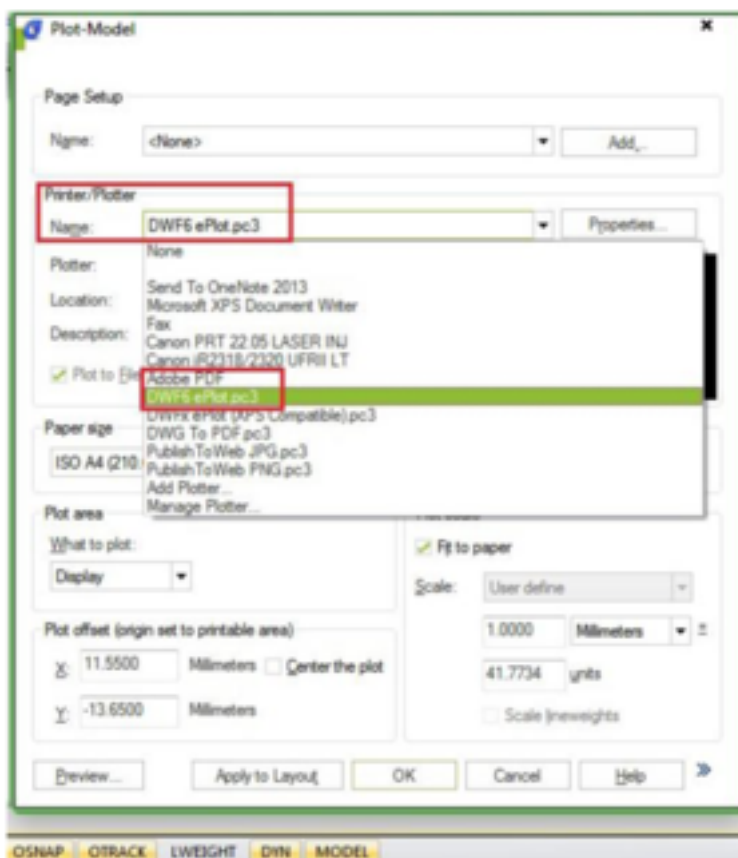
Plot-Model

Page Setup

Name: <None> Add...

Printer/Plotter

Name: DWF6 ePlot.pc3 Properties...

Plotter:

Location:

Description:

Plot to file

None
Send To OneNote 2013
Microsoft XPS Document Writer
Fax
Canon PRT 22.05 LASER INJ
Canon iR2318/2320 UFRII LT
Adobe PDF
DWF6 ePlot.pc3
DWFx ePlot (XPS Compatible).pc3
DWG To PDF.pc3
PublishToWeb JPG.pc3
PublishToWeb PNG.pc3
Add Plotter...
Manage Plotter...

Paper size

ISO A4 (210.

Plot area

What to plot:

Display

Fit to paper

Scale: User define

1.0000 Millimeters =

41.7734 units

Scale lineweights

Plot offset (origin set to printable area)

X: 11.5500 Millimeters Center the plot

Y: -13.6500 Millimeters

Preview... Apply to Layout OK Cancel Help

OSNAP OTRACK LWEIGHT DYN MODEL